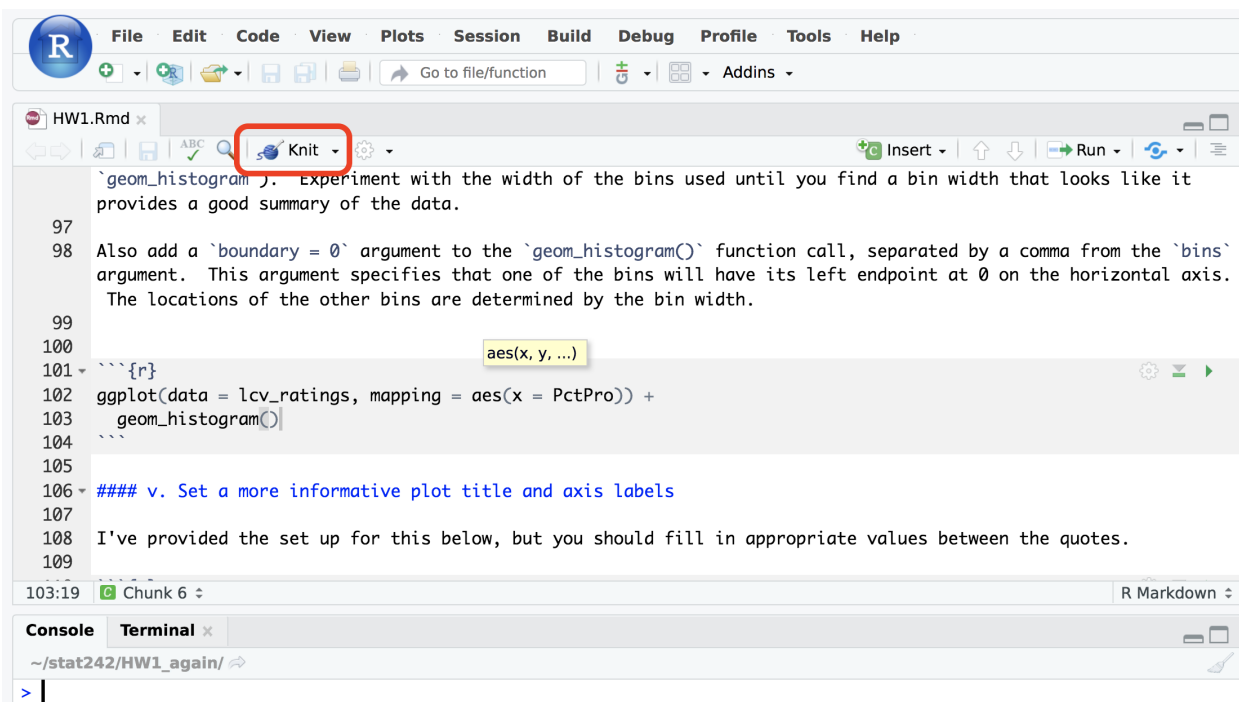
R

File Edit Code View Plots Session Build Debug Profile Tools Help

Go to file/function

Addins

HW1.Rmd ×

ABC

Knit

Insert

Run

`geom_histogram`). Experiment with the width of the bins used until you find a bin width that looks like it provides a good summary of the data.

97

98 Also add a `boundary = 0` argument to the `geom_histogram()` function call, separated by a comma from the `bins` argument. This argument specifies that one of the bins will have its left endpoint at 0 on the horizontal axis. The locations of the other bins are determined by the bin width.

99

100

aes(x, y, ...)

101 ```{r}

102 ggplot(data = lcv_ratings, mapping = aes(x = PctPro)) +

103 geom_histogram()

104 ```

105

106 #### v. Set a more informative plot title and axis labels

107

108 I've provided the set up for this below, but you should fill in appropriate values between the quotes.

109

103:19 Chunk 6 ÷

R Markdown ÷

Console Terminal ×

~/stat242/HW1_again/

>